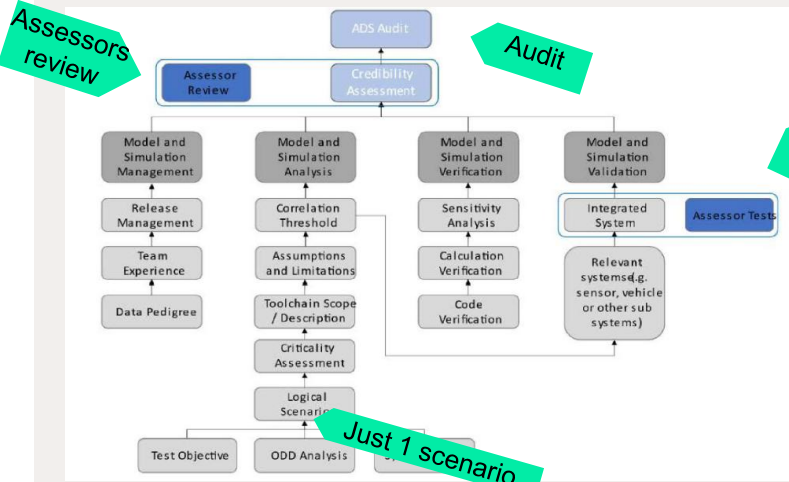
Assessors review

ADS Audit

Audit

Assessor Review

Credibility Assessment

Model and Simulation Management

Release Management

Team Experience

Data Pedigree

Model and Simulation Analysis

Correlation Threshold

Assumptions and Limitations

Toolchain Scope / Description

Criticality Assessment

Logical Scenario

Model and Simulation Verification

Sensitivity Analysis

Calculation Verification

Code Verification

Model and Simulation Validation

Integrated System

Assessor Tests

Relevant systemse.g. sensor, vehicle or other sub systems)

Test Objective

ODD Analysis

Just 1 scenario